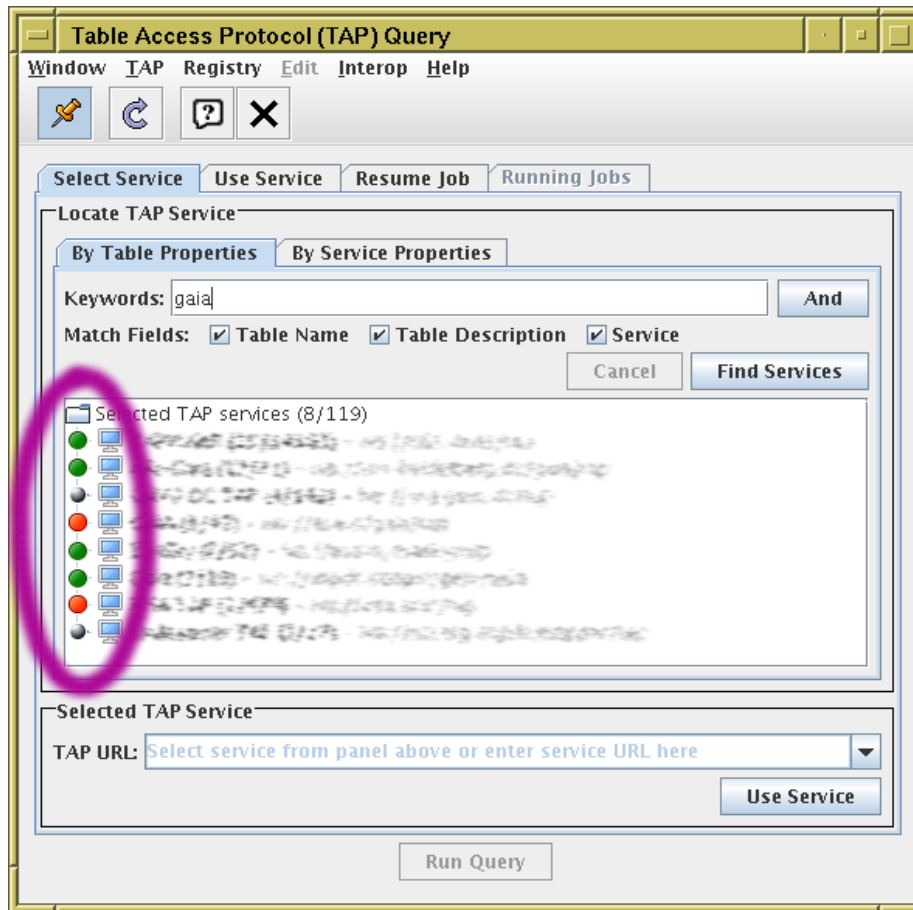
Table Access Protocol (TAP) Query

Window TAP Registry Edit Interop Help

Select Service | Use Service | Resume Job | Running Jobs

Locate TAP Service

By Table Properties | By Service Properties

Keywords: gaia And

Match Fields: Table Name Table Description Service

Cancel Find Services

Selected TAP services (8/119)

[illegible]

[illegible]

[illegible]

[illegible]

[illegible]

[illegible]

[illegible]

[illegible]

Selected TAP Service

TAP URL: Select service from panel above or enter service URL here

Use Service

Run Query